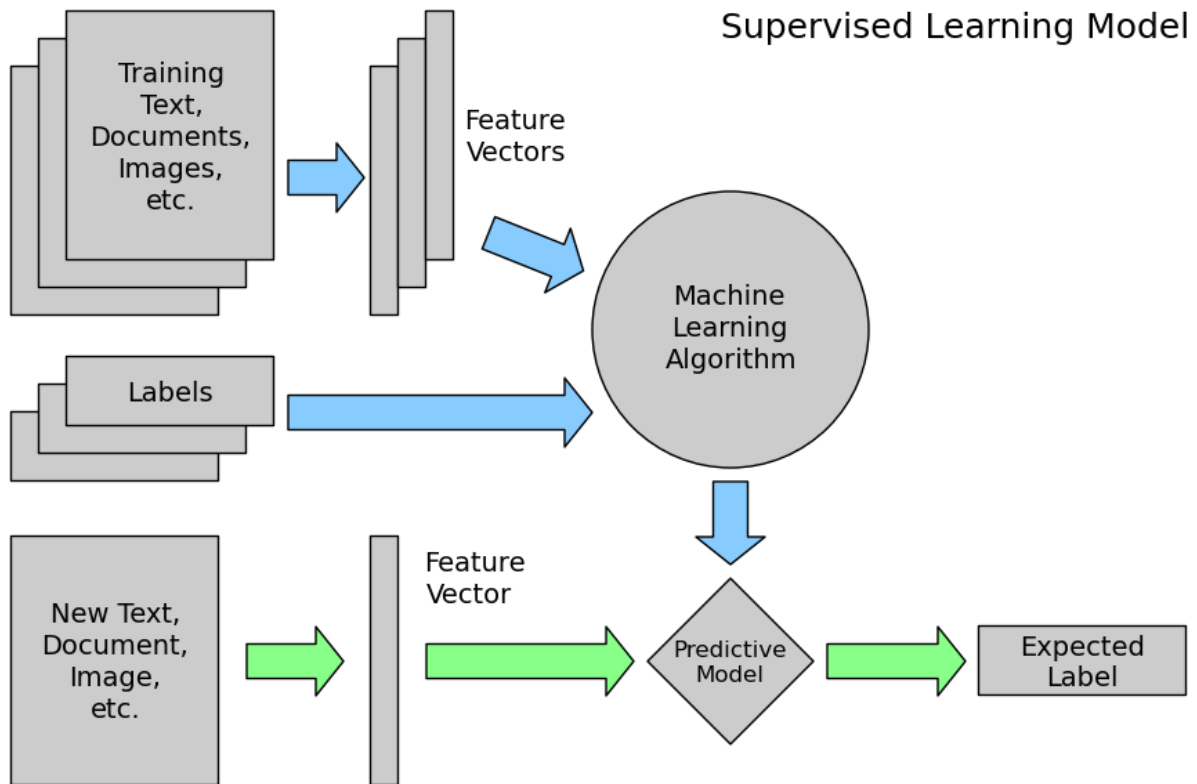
Supervised Learning Model

Training Text, Documents, Images, etc.

Feature Vectors

Machine Learning Algorithm

Labels

New Text, Document, Image, etc.

Feature Vector

Predictive Model

Expected Label